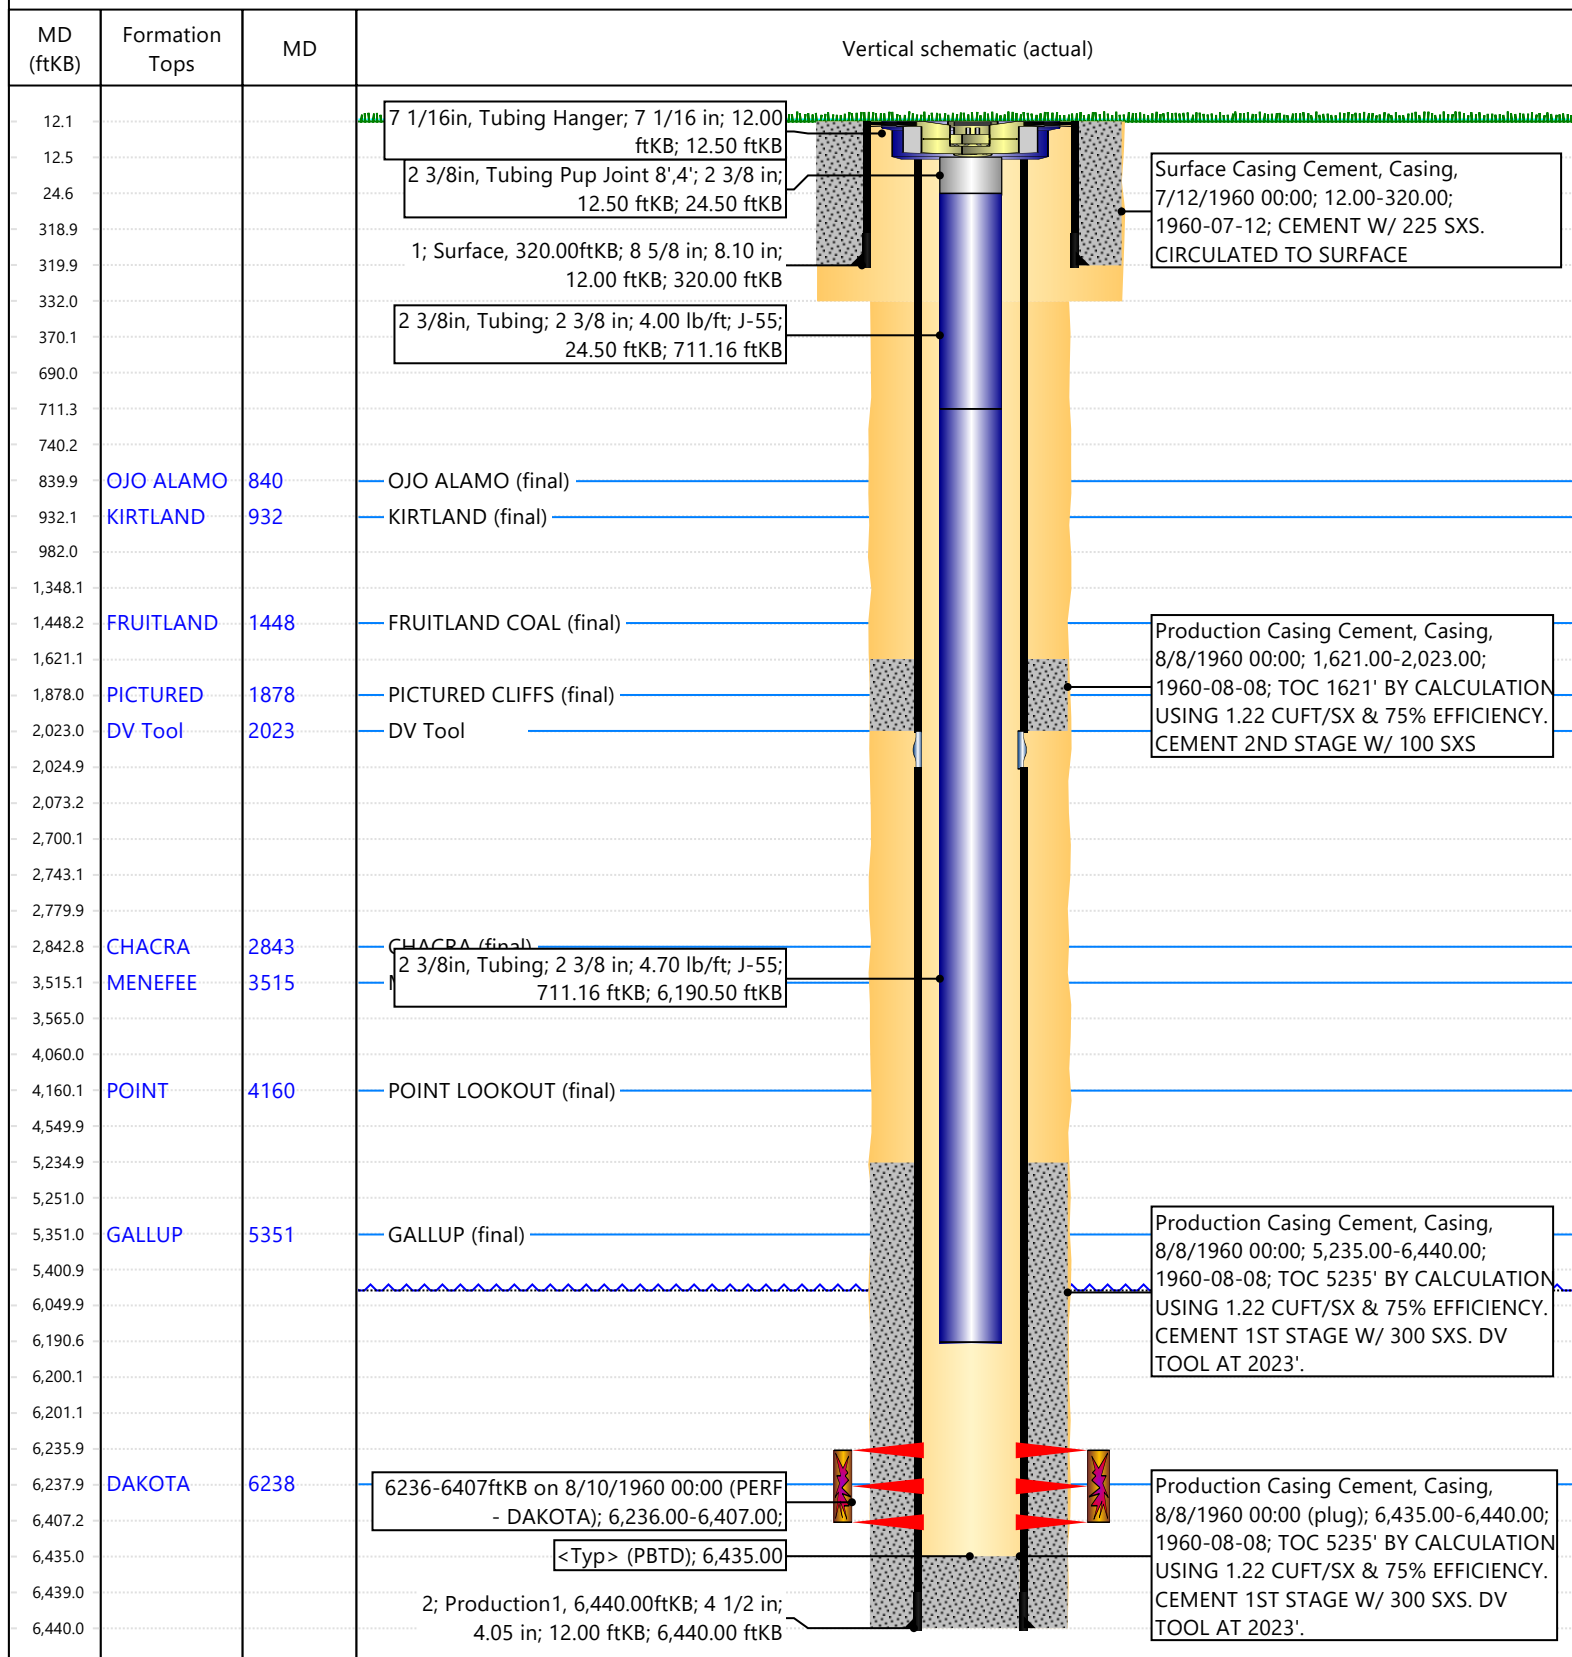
| MD (ftKB) | Formation Tops | MD | Vertical schematic (actual) |
|---|---|---|---|
| 12.1 | | | |
| 12.5 | | | |
| 24.6 | | | |
| 318.9 | | | |
| 319.9 | | | |
| 332.0 | | | |
| 370.1 | | | |
| 690.0 | | | |
| 711.3 | | | |
| 740.2 | | | |
| 839.9 | OJO ALAMO | 840 | |
| 932.1 | KIRTLAND | 932 | |
| 982.0 | | | |
| 1,348.1 | | | |
| 1,448.2 | FRUITLAND | 1448 | |
| 1,621.1 | | | |
| 1,878.0 | PICTURED | 1878 | |
| 2,023.0 | DV Tool | 2023 | |
| 2,024.9 | | | |
| 2,073.2 | | | |
| 2,700.1 | | | |
| 2,743.1 | | | |
| 2,779.9 | | | |
| 2,842.8 | CHACRA | 2843 | |
| 3,515.1 | MENEFEE | 3515 | |
| 3,565.0 | | | |
| 4,060.0 | | | |
| 4,160.1 | POINT | 4160 | |
| 4,549.9 | | | |
| 5,234.9 | | | |
| 5,251.0 | | | |
| 5,351.0 | GALLUP | 5351 | |
| 5,400.9 | | | |
| 6,049.9 | | | |
| 6,190.6 | | | |
| 6,200.1 | | | |
| 6,201.1 | | | |
| 6,235.9 | | | |
| 6,237.9 | DAKOTA | 6238 | |
| 6,407.2 | | | |
| 6,435.0 | | | |
| 6,439.0 | | | |
| 6,440.0 | | | |

7 1/16in, Tubing Hanger; 7 1/16 in; 12.00 ftKB; 12.50 ftKB

2 3/8in, Tubing Pup Joint 8',4'; 2 3/8 in; 12.50 ftKB; 24.50 ftKB

1; Surface, 320.00ftKB; 8 5/8 in; 8.10 in; 12.00 ftKB; 320.00 ftKB

Surface Casing Cement, Casing, 7/12/1960 00:00; 12.00-320.00; 1960-07-12; CEMENT W/ 225 SXS. CIRCULATED TO SURFACE

2 3/8in, Tubing; 2 3/8 in; 4.00 lb/ft; J-55; 24.50 ftKB; 711.16 ftKB

OJO ALAMO (final)

KIRTLAND (final)

FRUITLAND COAL (final)

Production Casing Cement, Casing, 8/8/1960 00:00; 1,621.00-2,023.00; 1960-08-08; TOC 1621' BY CALCULATION USING 1.22 CUFT/SX & 75% EFFICIENCY. CEMENT 2ND STAGE W/ 100 SXS

PICTURED CLIFFS (final)

DV Tool

CHACRA (final)

2 3/8in, Tubing; 2 3/8 in; 4.70 lb/ft; J-55; 711.16 ftKB; 6,190.50 ftKB

POINT LOOKOUT (final)

GALLUP (final)

Production Casing Cement, Casing, 8/8/1960 00:00; 5,235.00-6,440.00; 1960-08-08; TOC 5235' BY CALCULATION USING 1.22 CUFT/SX & 75% EFFICIENCY. CEMENT 1ST STAGE W/ 300 SXS. DV TOOL AT 2023'.

6236-6407ftKB on 8/10/1960 00:00 (PERF - DAKOTA); 6,236.00-6,407.00;

<Typ> (PBTD); 6,435.00

Production Casing Cement, Casing, 8/8/1960 00:00 (plug); 6,435.00-6,440.00; 1960-08-08; TOC 5235' BY CALCULATION USING 1.22 CUFT/SX & 75% EFFICIENCY. CEMENT 1ST STAGE W/ 300 SXS. DV TOOL AT 2023'.

2; Production1, 6,440.00ftKB; 4 1/2 in; 4.05 in; 12.00 ftKB; 6,440.00 ftKB